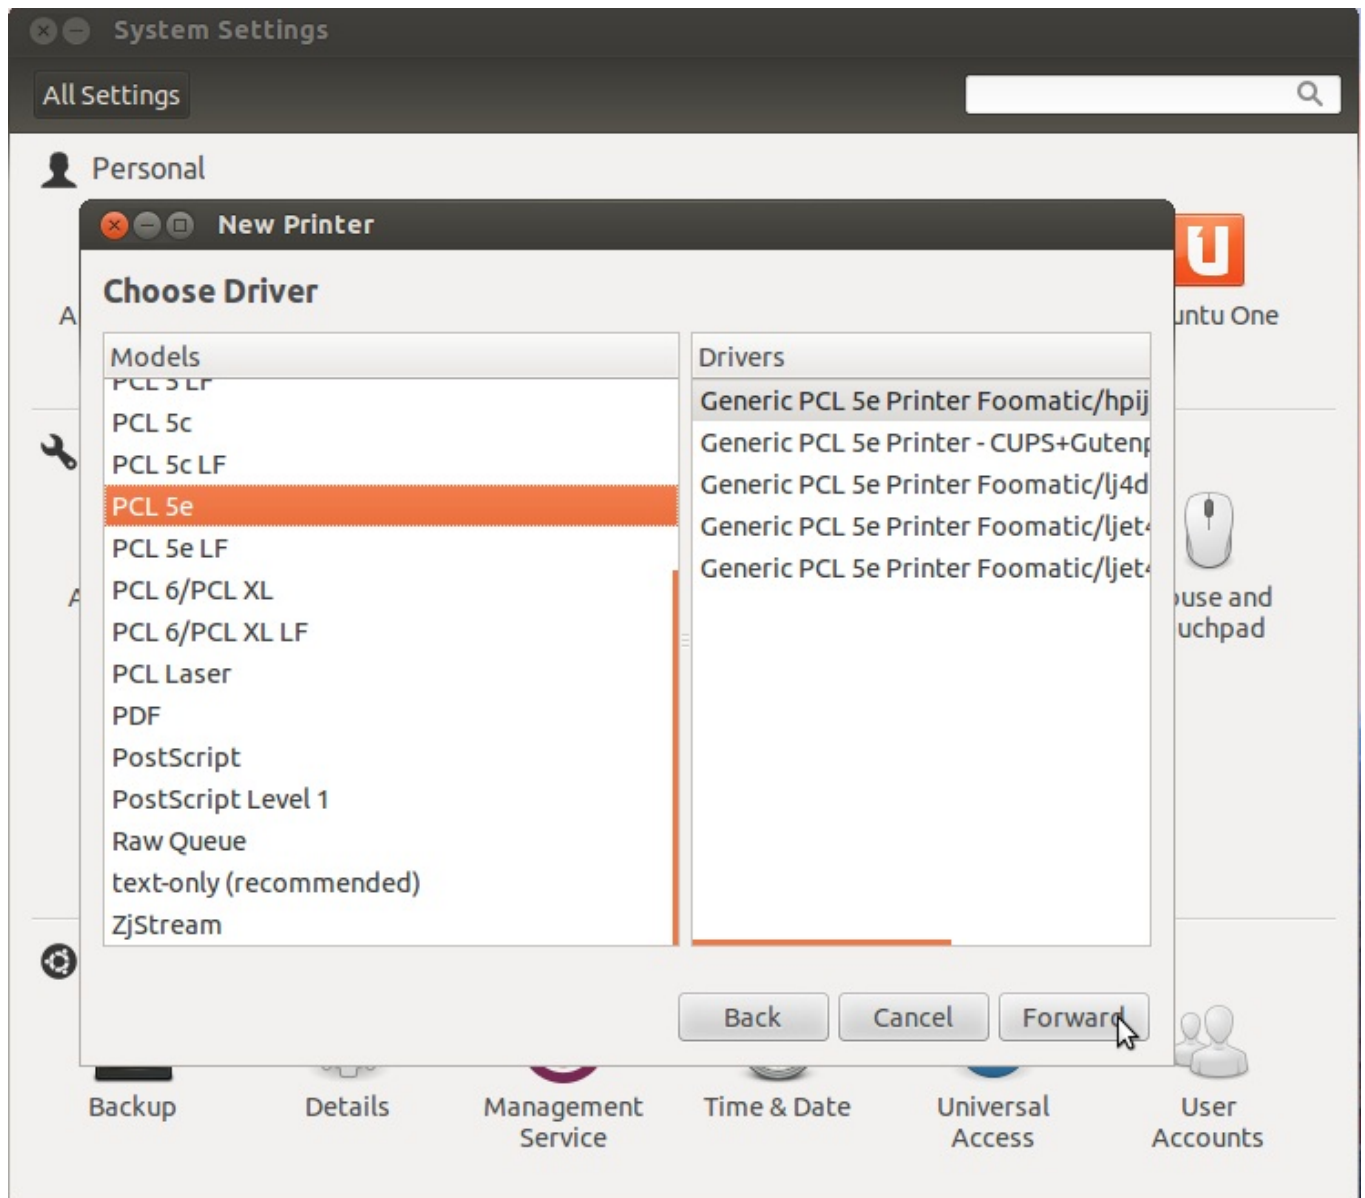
System Settings

All Settings

Personal

New Printer

Choose Driver

A

ıntu One

| Models |
|---|
| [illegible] |
| PCL 5c |
| PCL 5c LF |
| PCL 5e |
| PCL 5e LF |
| PCL 6/PCL XL |
| PCL 6/PCL XL LF |
| PCL Laser |
| PDF |
| PostScript |
| PostScript Level 1 |
| Raw Queue |
| text-only (recommended) |
| ZjStream |

| Drivers |
|---|
| Generic PCL 5e Printer Foomatic/hpij |
| Generic PCL 5e Printer - CUPS+Gutenp |
| Generic PCL 5e Printer Foomatic/lj4d |
| Generic PCL 5e Printer Foomatic/ljet |
| Generic PCL 5e Printer Foomatic/ljet |

A

ouse and
uchpad

Back Cancel Forward

Backup Details Management Service Time & Date Universal Access User Accounts